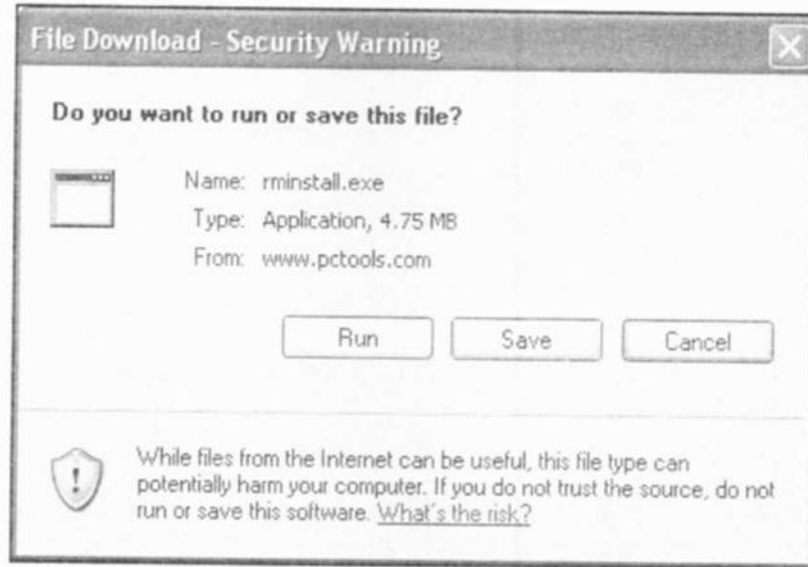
File Download - Security Warning

Do you want to run or save this file?

Name: rminstall.exe
Type: Application, 4.75 MB
From: www.pctools.com

Run Save Cancel

While files from the Internet can be useful, this file type can potentially harm your computer. If you do not trust the source, do not run or save this software. What's the risk?